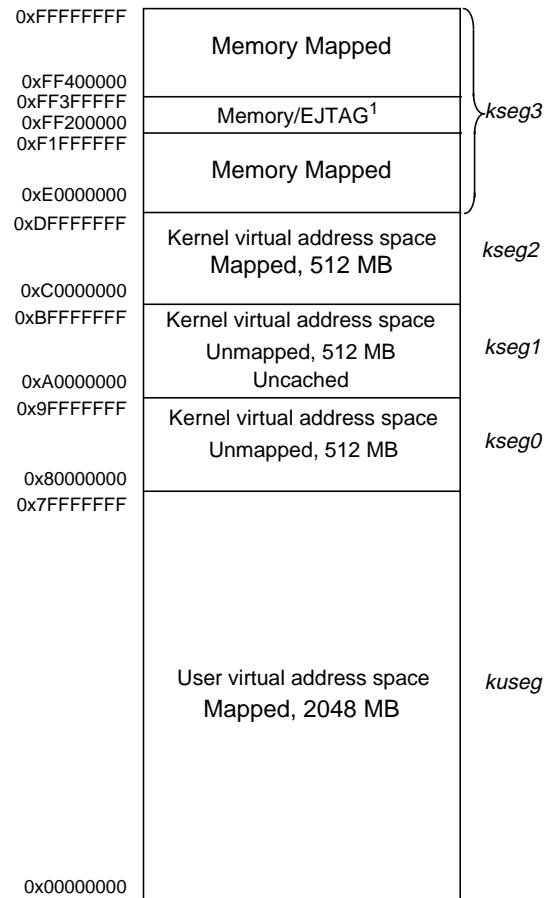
0xFFFFFFFF

Memory Mapped

0xFF400000
0xFF3FFFFF

Memory/EJTAG$^1$

0xFF200000
0xF1FFFFFF

kseg3

Memory Mapped

0xE0000000
0xDFFFFFFF

Kernel virtual address space
Mapped, 512 MB

kseg2

0xC0000000
0xBFFFFFFF

Kernel virtual address space
Unmapped, 512 MB
Uncached

kseg1

0xA0000000
0x9FFFFFFF

Kernel virtual address space
Unmapped, 512 MB

kseg0

0x80000000
0x7FFFFFFF

User virtual address space
Mapped, 2048 MB

kuseg

0x00000000